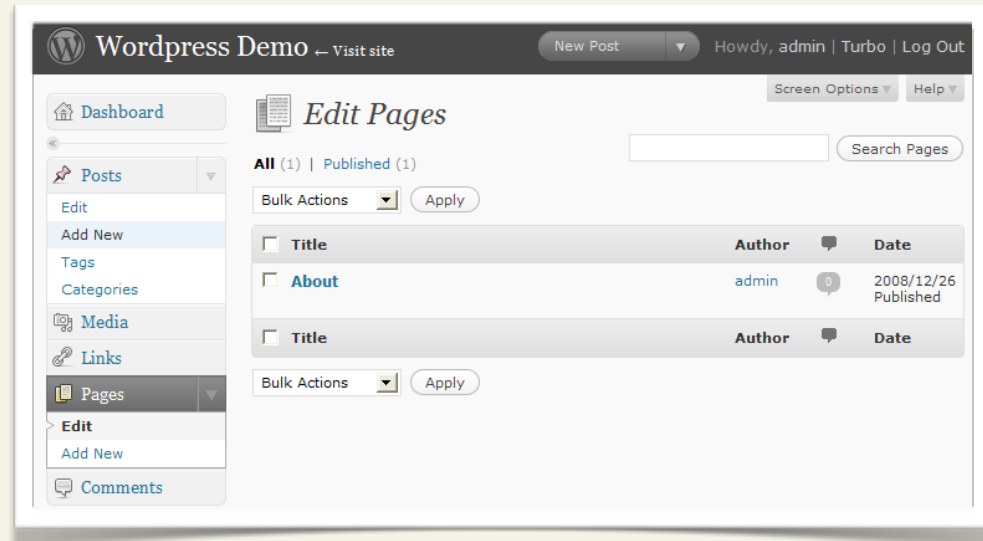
Wordpress Demo ← Visit site

New Post

Howdy, admin | Turbo | Log Out

Screen Options

Help

Dashboard

Posts

Edit

Add New

Tags

Categories

Media

Links

Pages

Edit

Add New

Comments

Edit Pages

All (1) | Published (1)

Search Pages

Bulk Actions

Apply

| Title | Author | | Date |
|---|---|---|---|
| About | admin | 0 | 2008/12/26 Published |
| Title | Author | | Date |

Bulk Actions

Apply